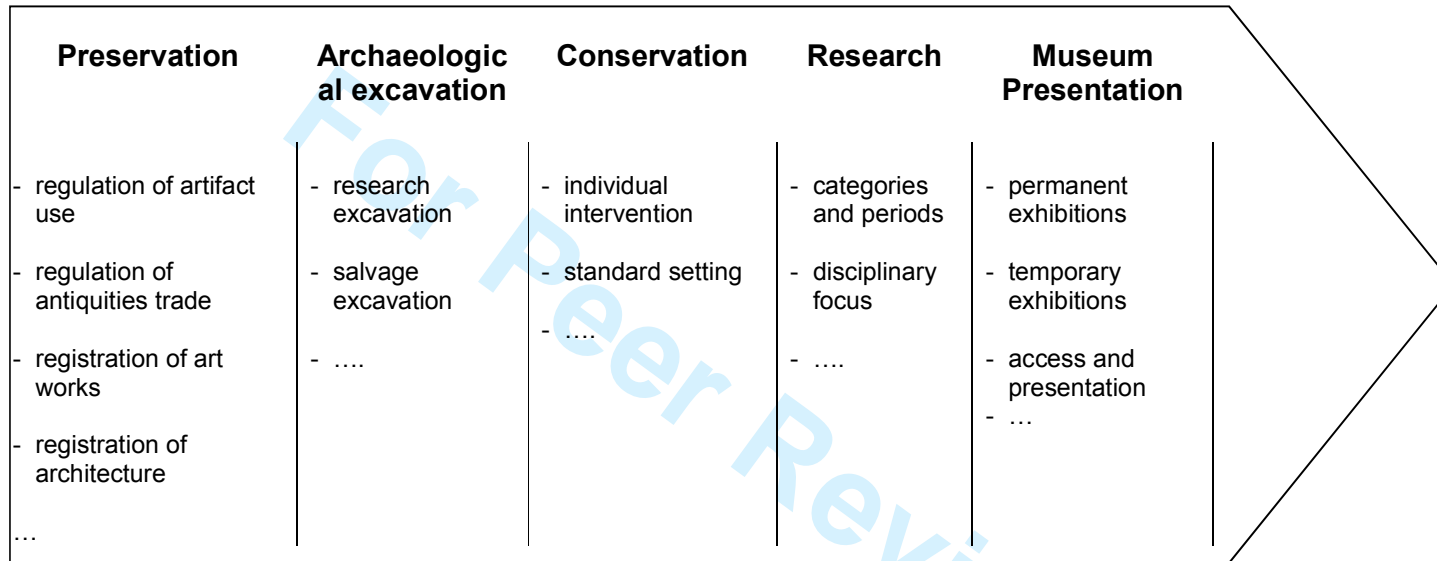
| Preservation | Archaeological excavation | Conservation | Research | Museum Presentation |
|---|---|---|---|---|
| - regulation of artifact use<br>- regulation of antiquities trade<br>- registration of art works<br>- registration of architecture<br>… | - research excavation<br>- salvage excavation<br>- …. | - individual intervention<br>- standard setting<br>- …. | - categories and periods<br>- disciplinary focus<br>- …. | - permanent exhibitions<br>- temporary exhibitions<br>- access and presentation<br>- … |

For Peer Revi